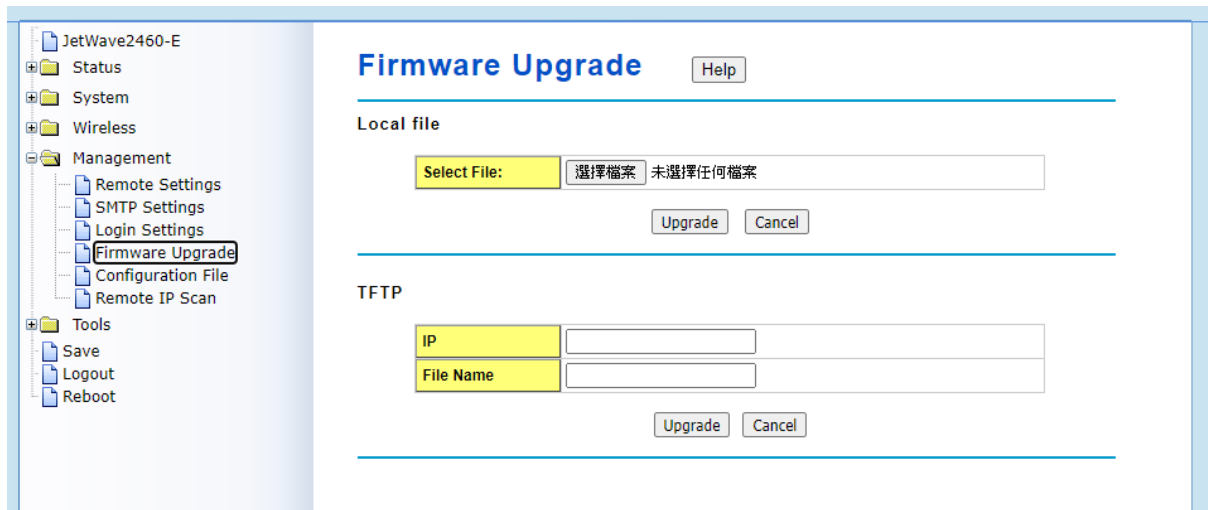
JetWave2460-E
Status
System
Wireless
Management
Remote Settings
SMTP Settings
Login Settings
Firmware Upgrade
Configuration File
Remote IP Scan
Tools
Save
Logout
Reboot

Firmware Upgrade
Help

Local file

| Select File: | 選擇檔案 未選擇任何檔案 |
|---|---|

Upgrade Cancel

TFTP

| IP | |
|---|---|
| File Name | |

Upgrade Cancel